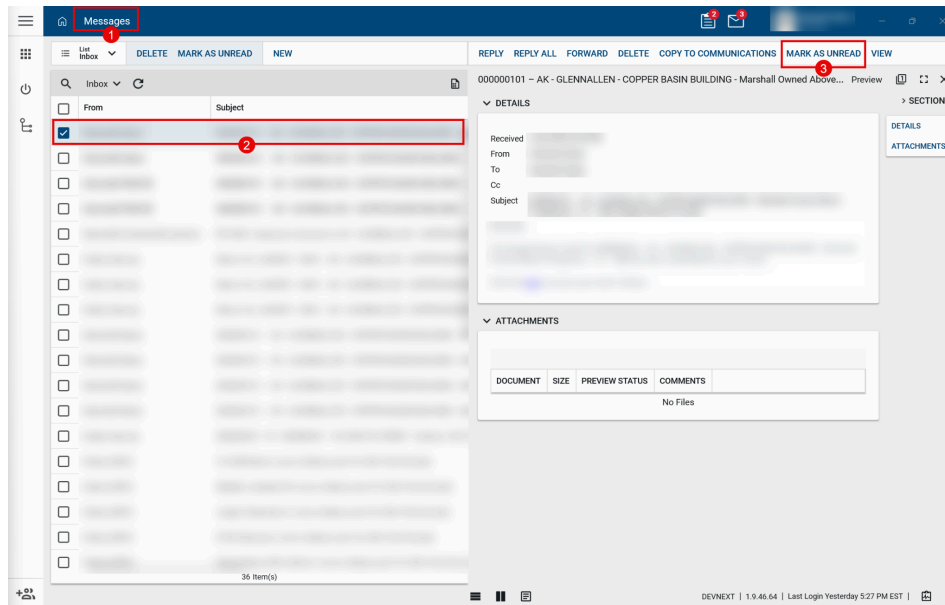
Messages
1
2 3
List Inbox
DELETE MARK AS UNREAD NEW
Inbox
From
Subject
2
36 Item(s)
REPLY REPLY ALL FORWARD DELETE COPY TO COMMUNICATIONS MARK AS UNREAD VIEW
3
000000101 – AK - GLENNALLEN - COPPER BASIN BUILDING - Marshall Owned Above... Preview
> SECTION
DETAILS
ATTACHMENTS
DETAILS
Received
From
To
Cc
Subject
ATTACHMENTS

| DOCUMENT | SIZE | PREVIEW STATUS | COMMENTS |
|---|---|---|---|
| No Files | | | |

DEVNEXT | 1.9.46.64 | Last Login Yesterday 5:27 PM EST |